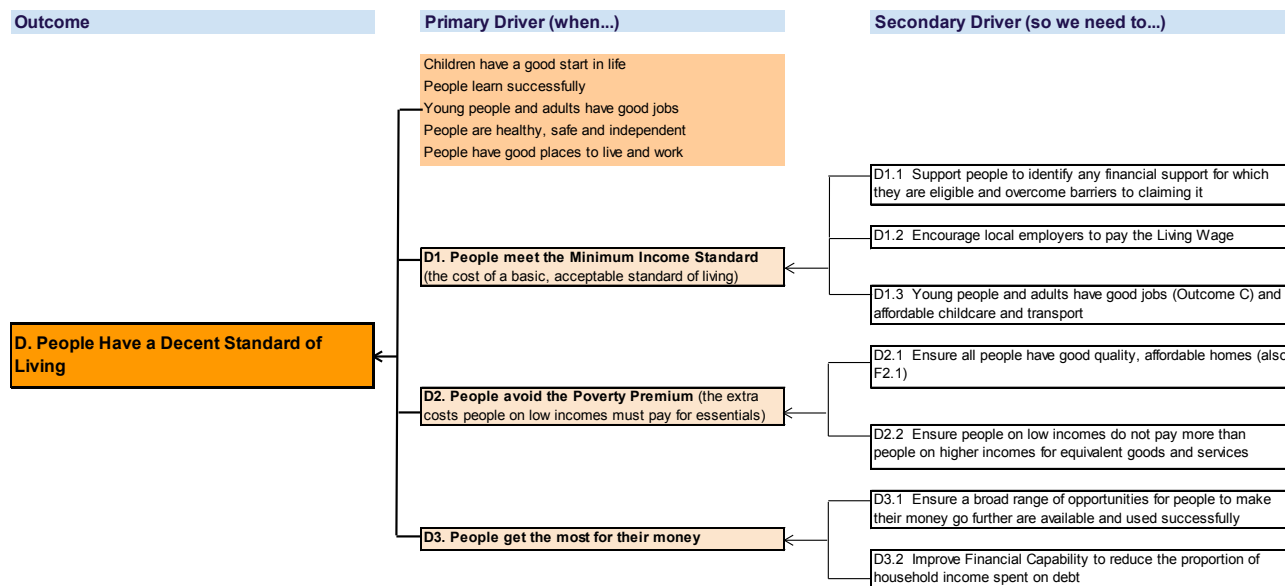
Outcome

Primary Driver (when...)

Secondary Driver (so we need to...)

Children have a good start in life
People learn successfully
Young people and adults have good jobs
People are healthy, safe and independent
People have good places to live and work

D1.1 Support people to identify any financial support for which they are eligible and overcome barriers to claiming it

D1.2 Encourage local employers to pay the Living Wage

D1. People meet the Minimum Income Standard (the cost of a basic, acceptable standard of living)

D1.3 Young people and adults have good jobs (Outcome C) and affordable childcare and transport

D. People Have a Decent Standard of Living

D2.1 Ensure all people have good quality, affordable homes (also F2.1)

D2. People avoid the Poverty Premium (the extra costs people on low incomes must pay for essentials)

D2.2 Ensure people on low incomes do not pay more than people on higher incomes for equivalent goods and services

D3.1 Ensure a broad range of opportunities for people to make their money go further are available and used successfully

D3. People get the most for their money

D3.2 Improve Financial Capability to reduce the proportion of household income spent on debt